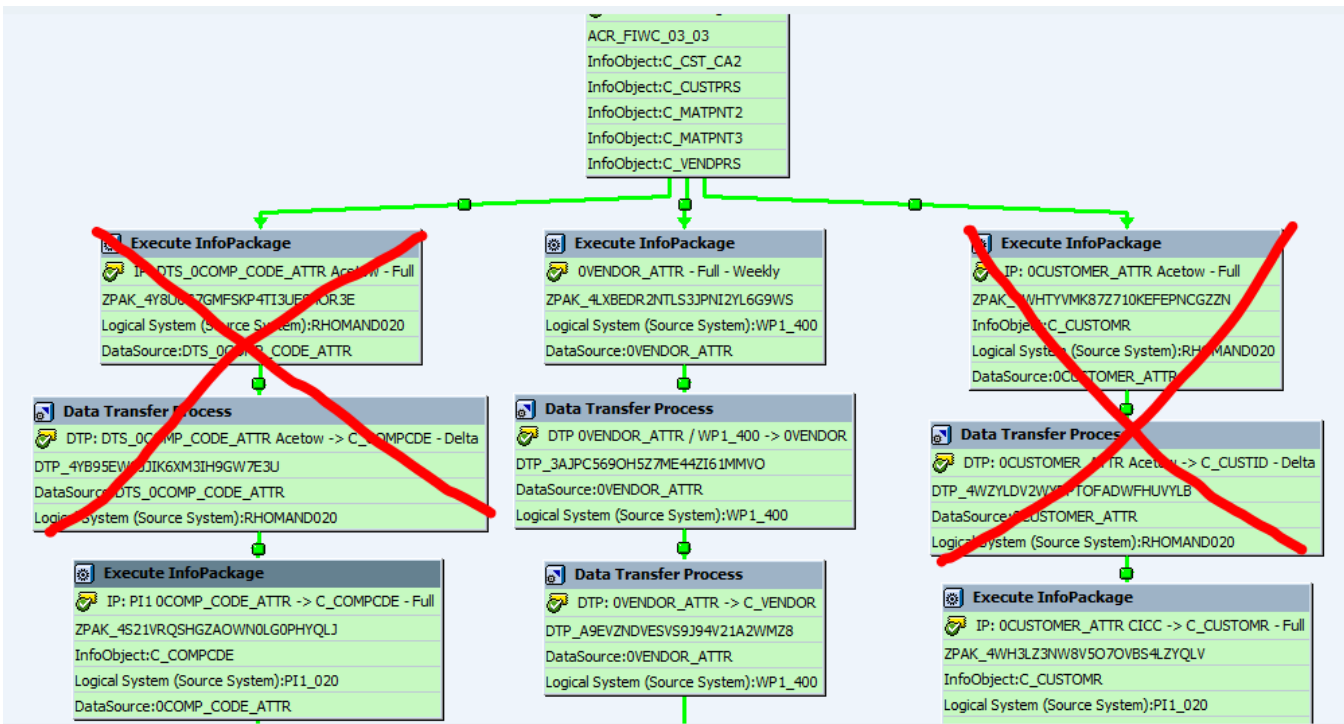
ACR_FIWC_03_03
InfoObject:C_CST_CA2
InfoObject:C_CUSTPRS
InfoObject:C_MATPNT2
InfoObject:C_MATPNT3
InfoObject:C_VENDPRS

Execute InfoPackage
IP: DTS_0COMP_CODE_ATTR Acetow - Full
ZPAK_4Y8U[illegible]7GMFSKP4TI3UE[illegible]OR3E
Logical System (Source System):RHOMAND020
DataSource:DTS_0C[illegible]P_CODE_ATTR

Data Transfer Process
DTP: DTS_0C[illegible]MP_CODE_ATTR Acetow -> C_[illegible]OMPCDE - Delta
DTP_4YB95EW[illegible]JIK6XM3IH9GW7E3U
DataSource:DTS_0COMP_CODE_ATTR
Logical System (Source System):RHOMAND020

Execute InfoPackage
IP: PI1 0COMP_CODE_ATTR -> C_COMPCDE - Full
ZPAK_4S21VRQSHGZAOWN0LG0PHYQLJ
InfoObject:C_COMPCDE
Logical System (Source System):PI1_020
DataSource:0COMP_CODE_ATTR

Execute InfoPackage
0VENDOR_ATTR - Full - Weekly
ZPAK_4LXBEDR2NTLS3JPNI2YL6G9WS
Logical System (Source System):WP1_400
DataSource:0VENDOR_ATTR

Data Transfer Process
DTP 0VENDOR_ATTR / WP1_400 -> 0VENDOR
DTP_3AJPC569OH5Z7ME44ZI61MMVO
DataSource:0VENDOR_ATTR
Logical System (Source System):WP1_400

Data Transfer Process
DTP: 0VENDOR_ATTR -> C_VENDOR
DTP_A9EVZNDVESVS9J94V21A2WMZ8
DataSource:0VENDOR_ATTR
Logical System (Source System):WP1_400

Execute InfoPackage
IP: 0CUSTOMER_ATTR Acetow - Full
ZPAK_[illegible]WHTYVMK87Z710KEFEPNCGZZN
InfoObject:C_CUSTOMR
Logical System (Source System):RHOMAND020
DataSource:0CUSTOMER_ATTR

Data Transfer Process
DTP: 0CUSTOMER_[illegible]TTR Acetow -> C_CUSTID - Delta
DTP_4WZYLDV2W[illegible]TOFADWFHUVYLB
DataSource:0CUSTOMER_ATTR
Logical System (Source System):RHOMAND020

Execute InfoPackage
IP: 0CUSTOMER_ATTR CICC -> C_CUSTOMR - Full
ZPAK_4WH3LZ3NW8V5O7OVBS4LZYQLV
InfoObject:C_CUSTOMR
Logical System (Source System):PI1_020